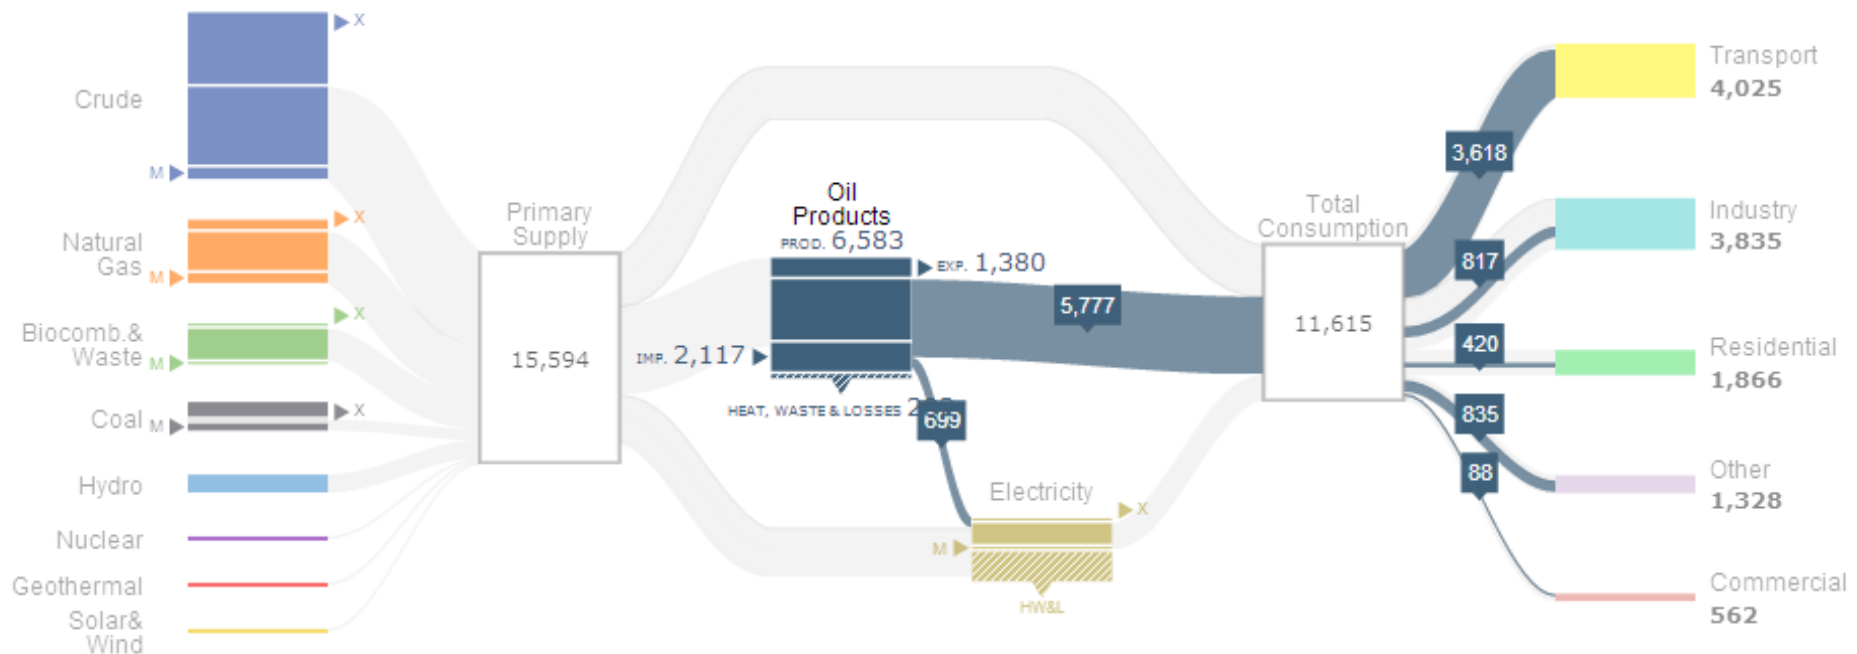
X
Crude
M
X
Natural Gas
M
X
Biocomb.& Waste
M
X
Coal
M
Hydro
Nuclear
Geothermal
Solar& Wind

Primary Supply
15,594

IMP. 2,117

Oil Products
PROD. 6,583
EXP. 1,380
HEAT, WASTE & LOSSES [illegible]
5,777
699

Electricity
X
M
HW&L

Total Consumption
11,615

3,618
817
420
835
88

Transport
4,025
Industry
3,835
Residential
1,866
Other
1,328
Commercial
562